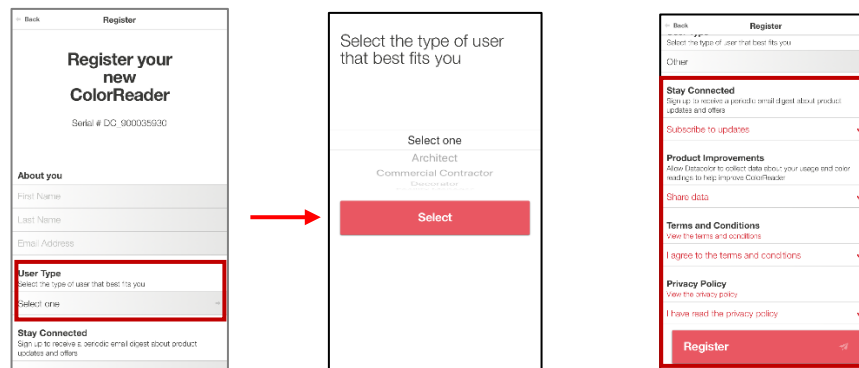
< Back

Register

Register your new ColorReader

Serial # DC_900035930

About you

First Name

Last Name

Email Address

User Type

Select the type of user that best fits you

Select one

Stay Connected

Sign up to receive a periodic email digest about product updates and offers

Select the type of user that best fits you

Select one

Architect

Commercial Contractor

Decorator

Select

< Back

Register

Select the type of user that best fits you

Other

Stay Connected

Sign up to receive a periodic email digest about product updates and offers

Subscribe to updates

Product Improvements

Allow Datacolor to collect data about your usage and color readings to help improve ColorReader

Share data

Terms and Conditions

View the terms and conditions

I agree to the terms and conditions

Privacy Policy

View the privacy policy

I have read the privacy policy

Register